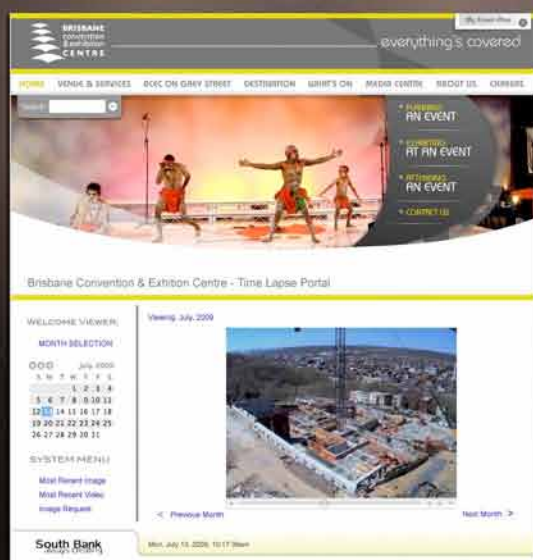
BRISBANE CONVENTION & EXHIBITION CENTRE

My Event Plan

everything's covered

HOME VENUE & SERVICES BCEC ON GREY STREET DESTINATION WHAT'S ON MEDIA CENTRE ABOUT US CAREERS

Search

PLANNING AN EVENT

EXHIBITING AT AN EVENT

ATTENDING AN EVENT

CONTACT US

Brisbane Convention & Exhition Centre - Time Lapse Portal

WELCOME VIEWER

MONTH SELECTION

July 2009

| S | M | T | W | T | F | S |
|---|---|---|---|---|---|---|
| | | | 1 | 2 | 3 | 4 |
| 5 | 6 | 7 | 8 | 9 | 10 | 11 |
| 12 | 13 | 14 | 15 | 16 | 17 | 18 |
| 19 | 20 | 21 | 22 | 23 | 24 | 25 |
| 26 | 27 | 28 | 29 | 30 | 31 | |

SYSTEM MENU

Most Recent Image

Most Recent Video

Image Request

Viewing: July, 2009

< Previous Month

Next Month >

Mon, July 13, 2009, 10:17:56am

South Bank